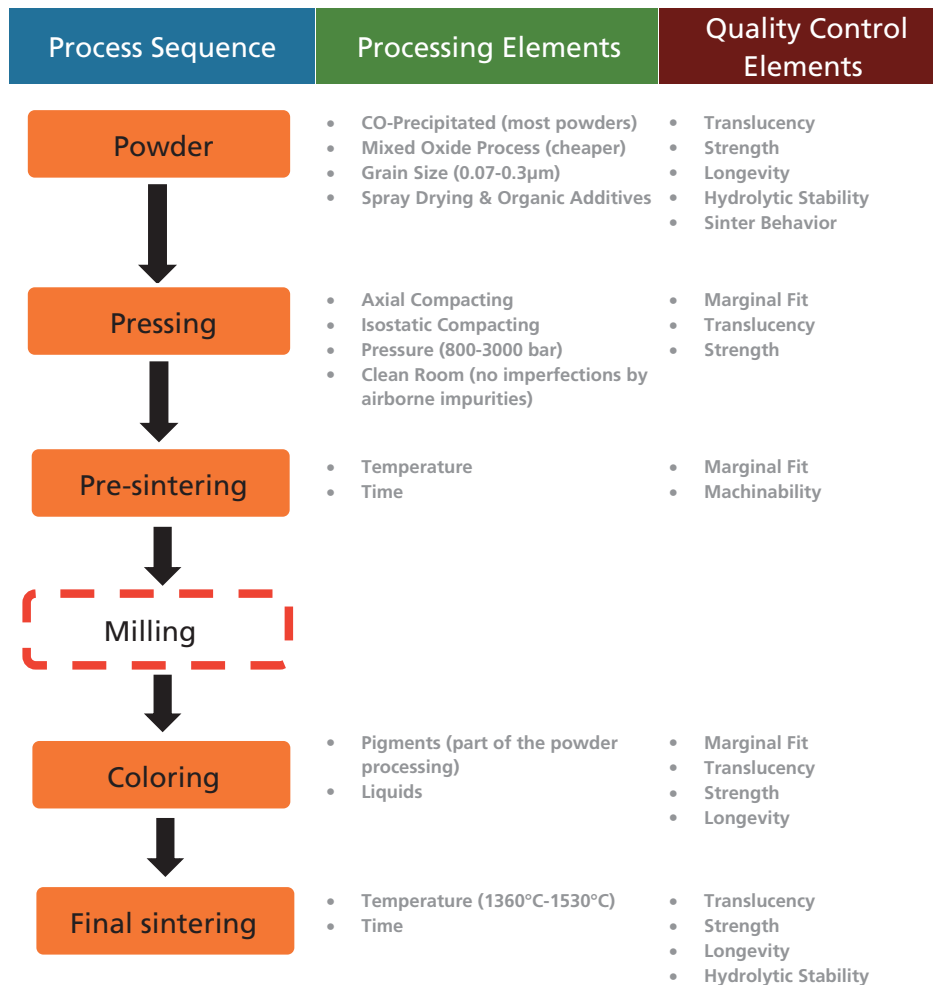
| Process Sequence | Processing Elements | Quality Control Elements |
|---|---|---|
| Powder | • CO-Precipitated (most powders)<br>• Mixed Oxide Process (cheaper)<br>• Grain Size (0.07-0.3μm)<br>• Spray Drying & Organic Additives | • Translucency<br>• Strength<br>• Longevity<br>• Hydrolytic Stability<br>• Sinter Behavior |
| Pressing | • Axial Compacting<br>• Isostatic Compacting<br>• Pressure (800-3000 bar)<br>• Clean Room (no imperfections by airborne impurities) | • Marginal Fit<br>• Translucency<br>• Strength |
| Pre-sintering | • Temperature<br>• Time | • Marginal Fit<br>• Machinability |
| Milling | | |
| Coloring | • Pigments (part of the powder processing)<br>• Liquids | • Marginal Fit<br>• Translucency<br>• Strength<br>• Longevity |
| Final sintering | • Temperature (1360°C-1530°C)<br>• Time | • Translucency<br>• Strength<br>• Longevity<br>• Hydrolytic Stability |